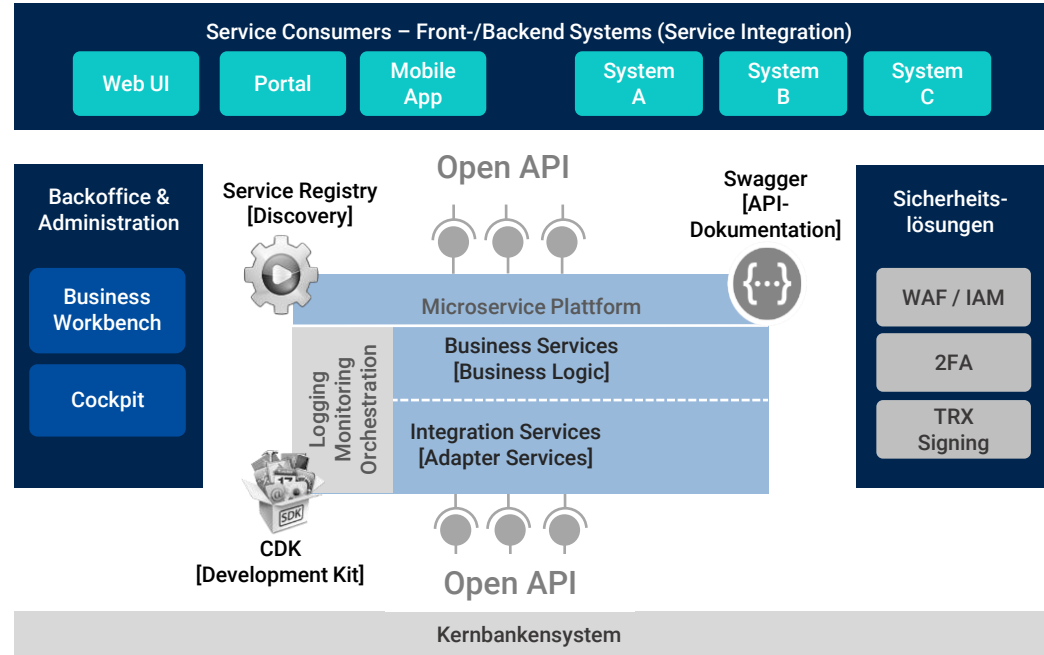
Service Consumers – Front-/Backend Systems (Service Integration)

Web UI

Portal

Mobile App

System A

System B

System C

Backoffice & Administration

Business Workbench

Cockpit

Service Registry [Discovery]

Open API

Swagger [API-Dokumentation]

{...}

Sicherheitslösungen

WAF / IAM

2FA

TRX Signing

Microservice Plattform

Logging Monitoring Orchestration

Business Services [Business Logic]

Integration Services [Adapter Services]

SDK

CDK [Development Kit]

Open API

Kernbankensystem